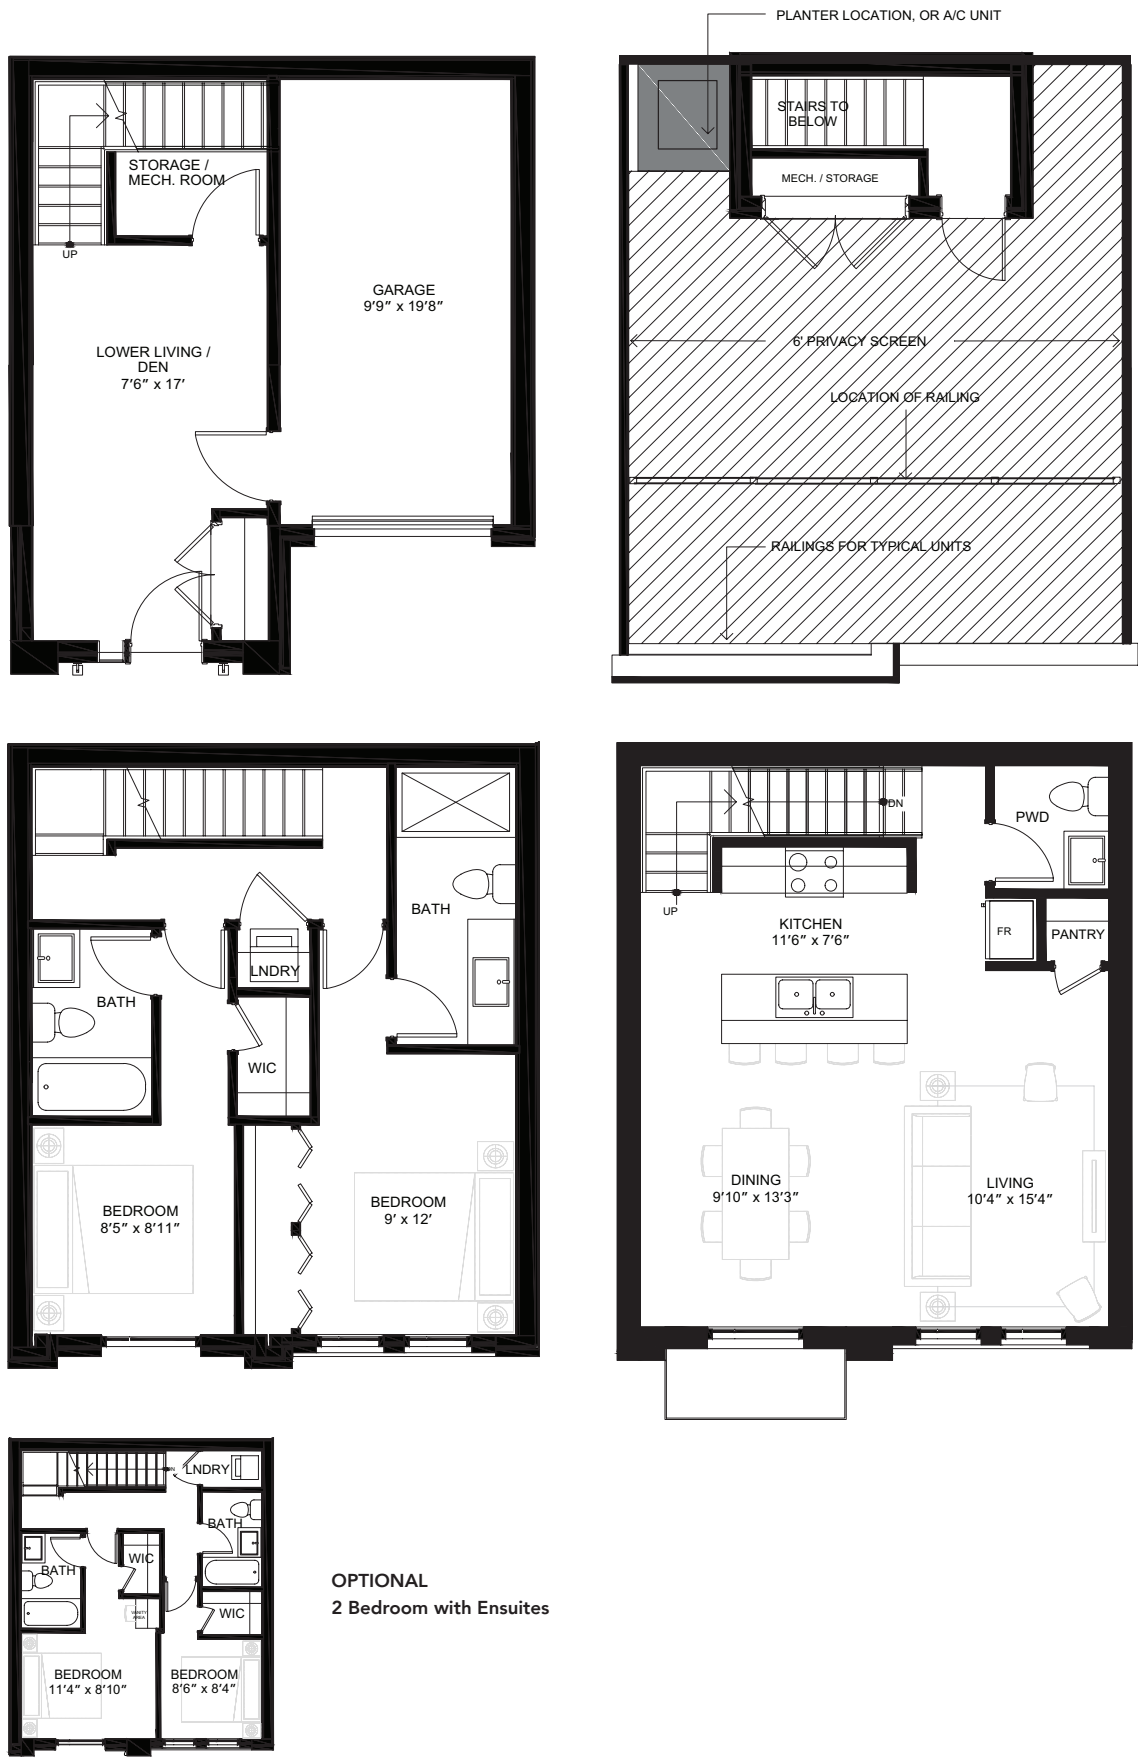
STORAGE / MECH. ROOM

UP

GARAGE
9'9" x 19'8"

LOWER LIVING / DEN
7'6" x 17'

PLANTER LOCATION, OR A/C UNIT

STAIRS TO BELOW

MECH. / STORAGE

6' PRIVACY SCREEN

LOCATION OF RAILING

RAILINGS FOR TYPICAL UNITS

BATH

LNDRY

BATH

WIC

BEDROOM
8'5" x 8'11"

BEDROOM
9' x 12'

DN

PWD

UP

KITCHEN
11'6" x 7'6"

FR

PANTRY

DINING
9'10" x 13'3"

LIVING
10'4" x 15'4"

LNDRY

BATH

WIC

BATH

WIC

BEDROOM
11'4" x 8'10"

BEDROOM
8'6" x 8'4"

OPTIONAL
2 Bedroom with Ensuites